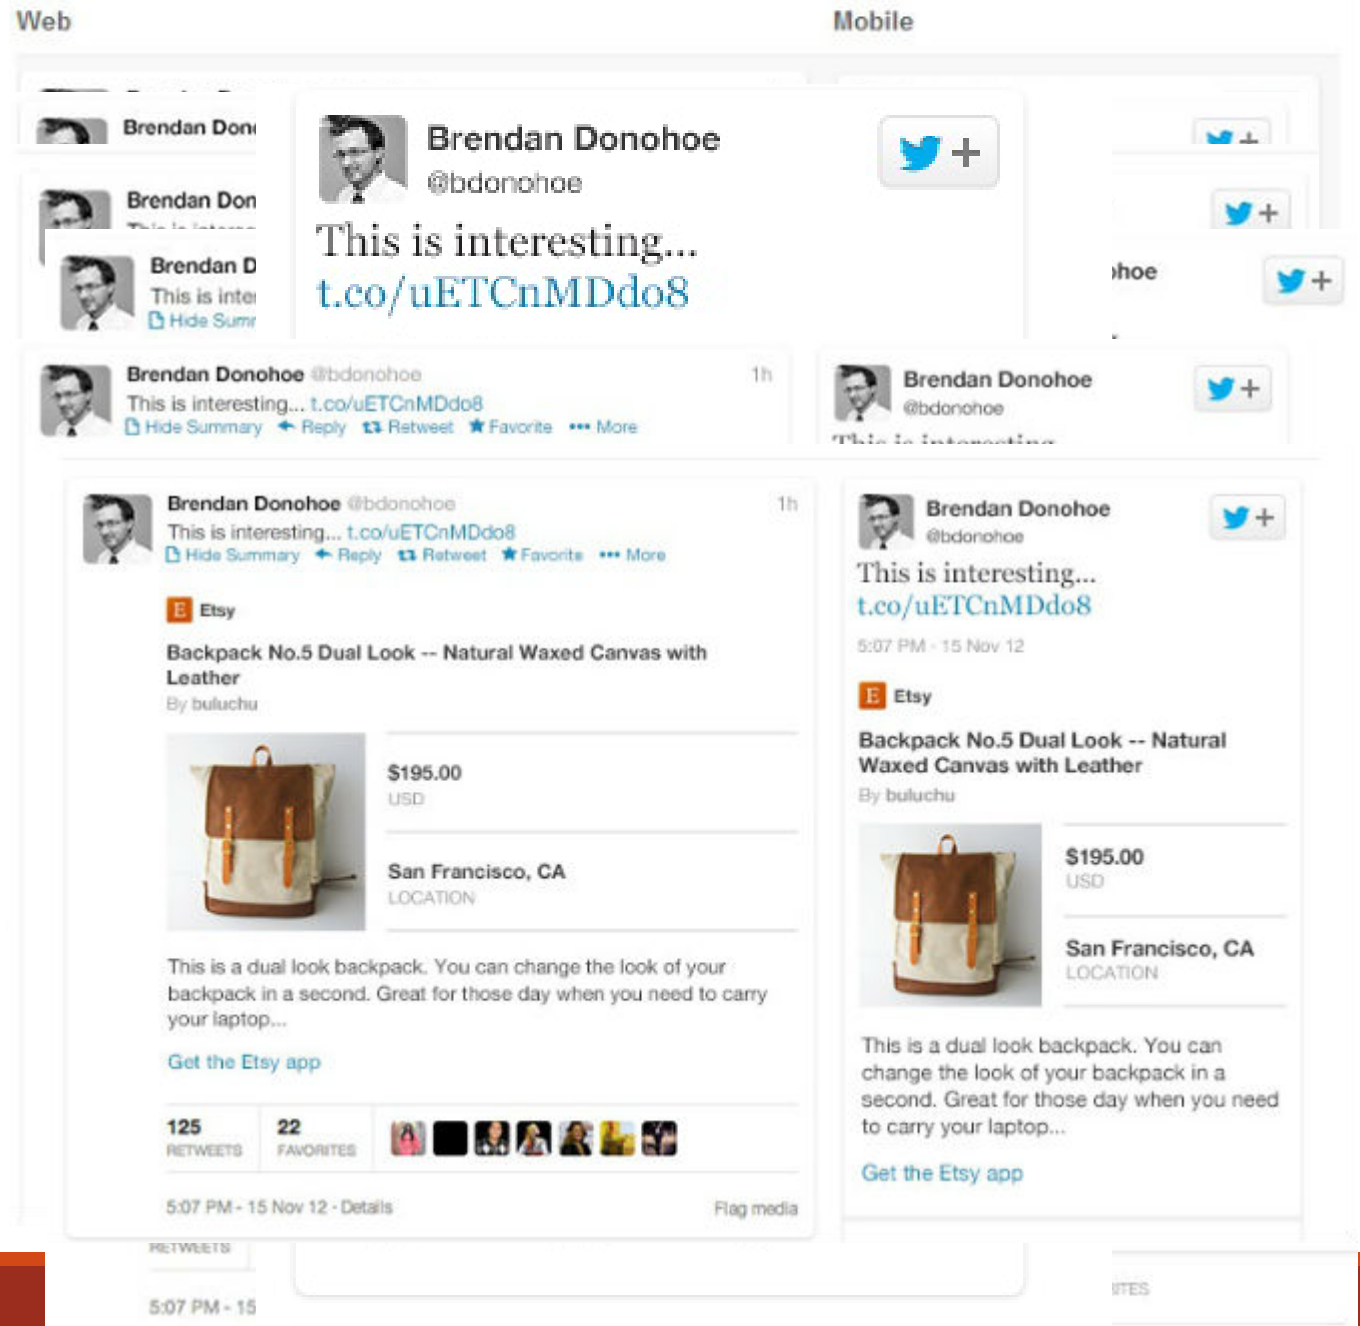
Web

Mobile

Brendan Don

Brendan Don

Brendan D
This is inte
Hide Sumr

Brendan Donohoe
@bdonohoe
This is interesting...
t.co/uETCnMDdo8

hoe

Brendan Donohoe @bdonohoe 1h
This is interesting... t.co/uETCnMDdo8
Hide Summary Reply Retweet Favorite More

Brendan Donohoe
@bdonohoe

Brendan Donohoe @bdonohoe 1h
This is interesting... t.co/uETCnMDdo8
Hide Summary Reply Retweet Favorite More

E Etsy

Backpack No.5 Dual Look -- Natural Waxed Canvas with Leather
By buluchu

$195.00
USD

San Francisco, CA
LOCATION

This is a dual look backpack. You can change the look of your backpack in a second. Great for those day when you need to carry your laptop...

Get the Etsy app

125 RETWEETS
22 FAVORITES

5:07 PM - 15 Nov 12 · Details
Flag media

RETWEETS
5:07 PM - 15

Brendan Donohoe
@bdonohoe
This is interesting...
t.co/uETCnMDdo8
5:07 PM · 15 Nov 12

E Etsy

Backpack No.5 Dual Look -- Natural Waxed Canvas with Leather
By buluchu

$195.00
USD

San Francisco, CA
LOCATION

This is a dual look backpack. You can change the look of your backpack in a second. Great for those day when you need to carry your laptop...

Get the Etsy app

ITES